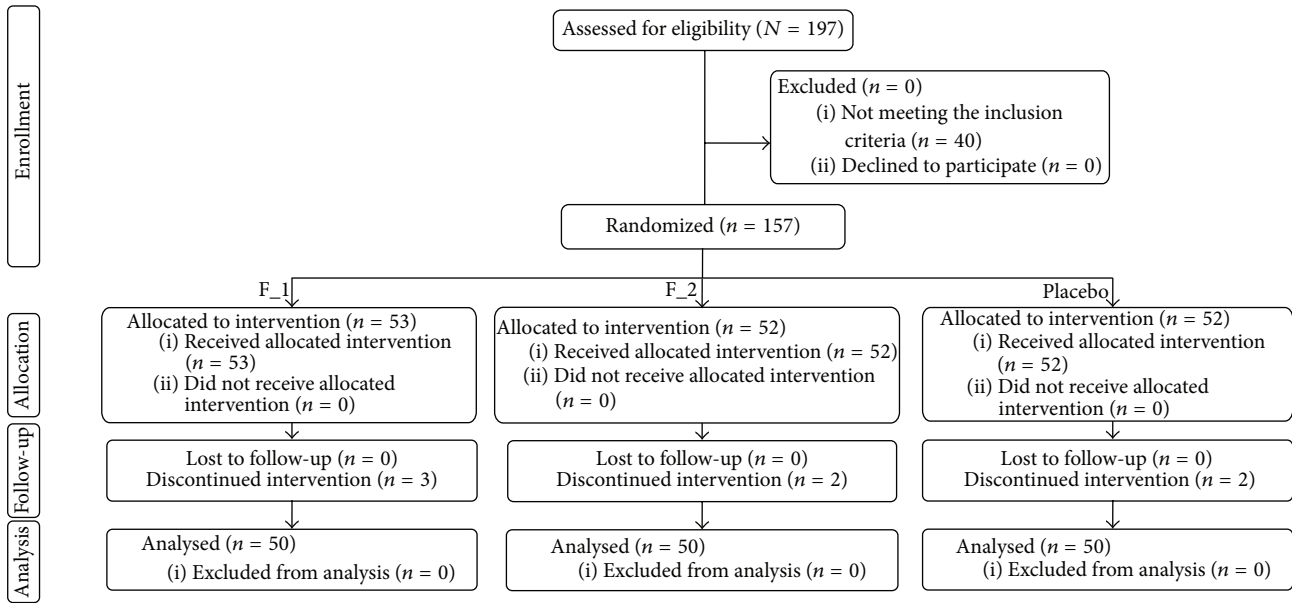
Enrollment

Assessed for eligibility ($N = 197$)

Excluded ($n = 0$)
(i) Not meeting the inclusion criteria ($n = 40$)
(ii) Declined to participate ($n = 0$)

Randomized ($n = 157$)

F_1

F_2

Placebo

Allocation

Allocated to intervention ($n = 53$)
(i) Received allocated intervention ($n = 53$)
(ii) Did not receive allocated intervention ($n = 0$)

Allocated to intervention ($n = 52$)
(i) Received allocated intervention ($n = 52$)
(ii) Did not receive allocated intervention ($n = 0$)

Allocated to intervention ($n = 52$)
(i) Received allocated intervention ($n = 52$)
(ii) Did not receive allocated intervention ($n = 0$)

Follow-up

Lost to follow-up ($n = 0$)
Discontinued intervention ($n = 3$)

Lost to follow-up ($n = 0$)
Discontinued intervention ($n = 2$)

Lost to follow-up ($n = 0$)
Discontinued intervention ($n = 2$)

Analysis

Analysed ($n = 50$)
(i) Excluded from analysis ($n = 0$)

Analysed ($n = 50$)
(i) Excluded from analysis ($n = 0$)

Analysed ($n = 50$)
(i) Excluded from analysis ($n = 0$)